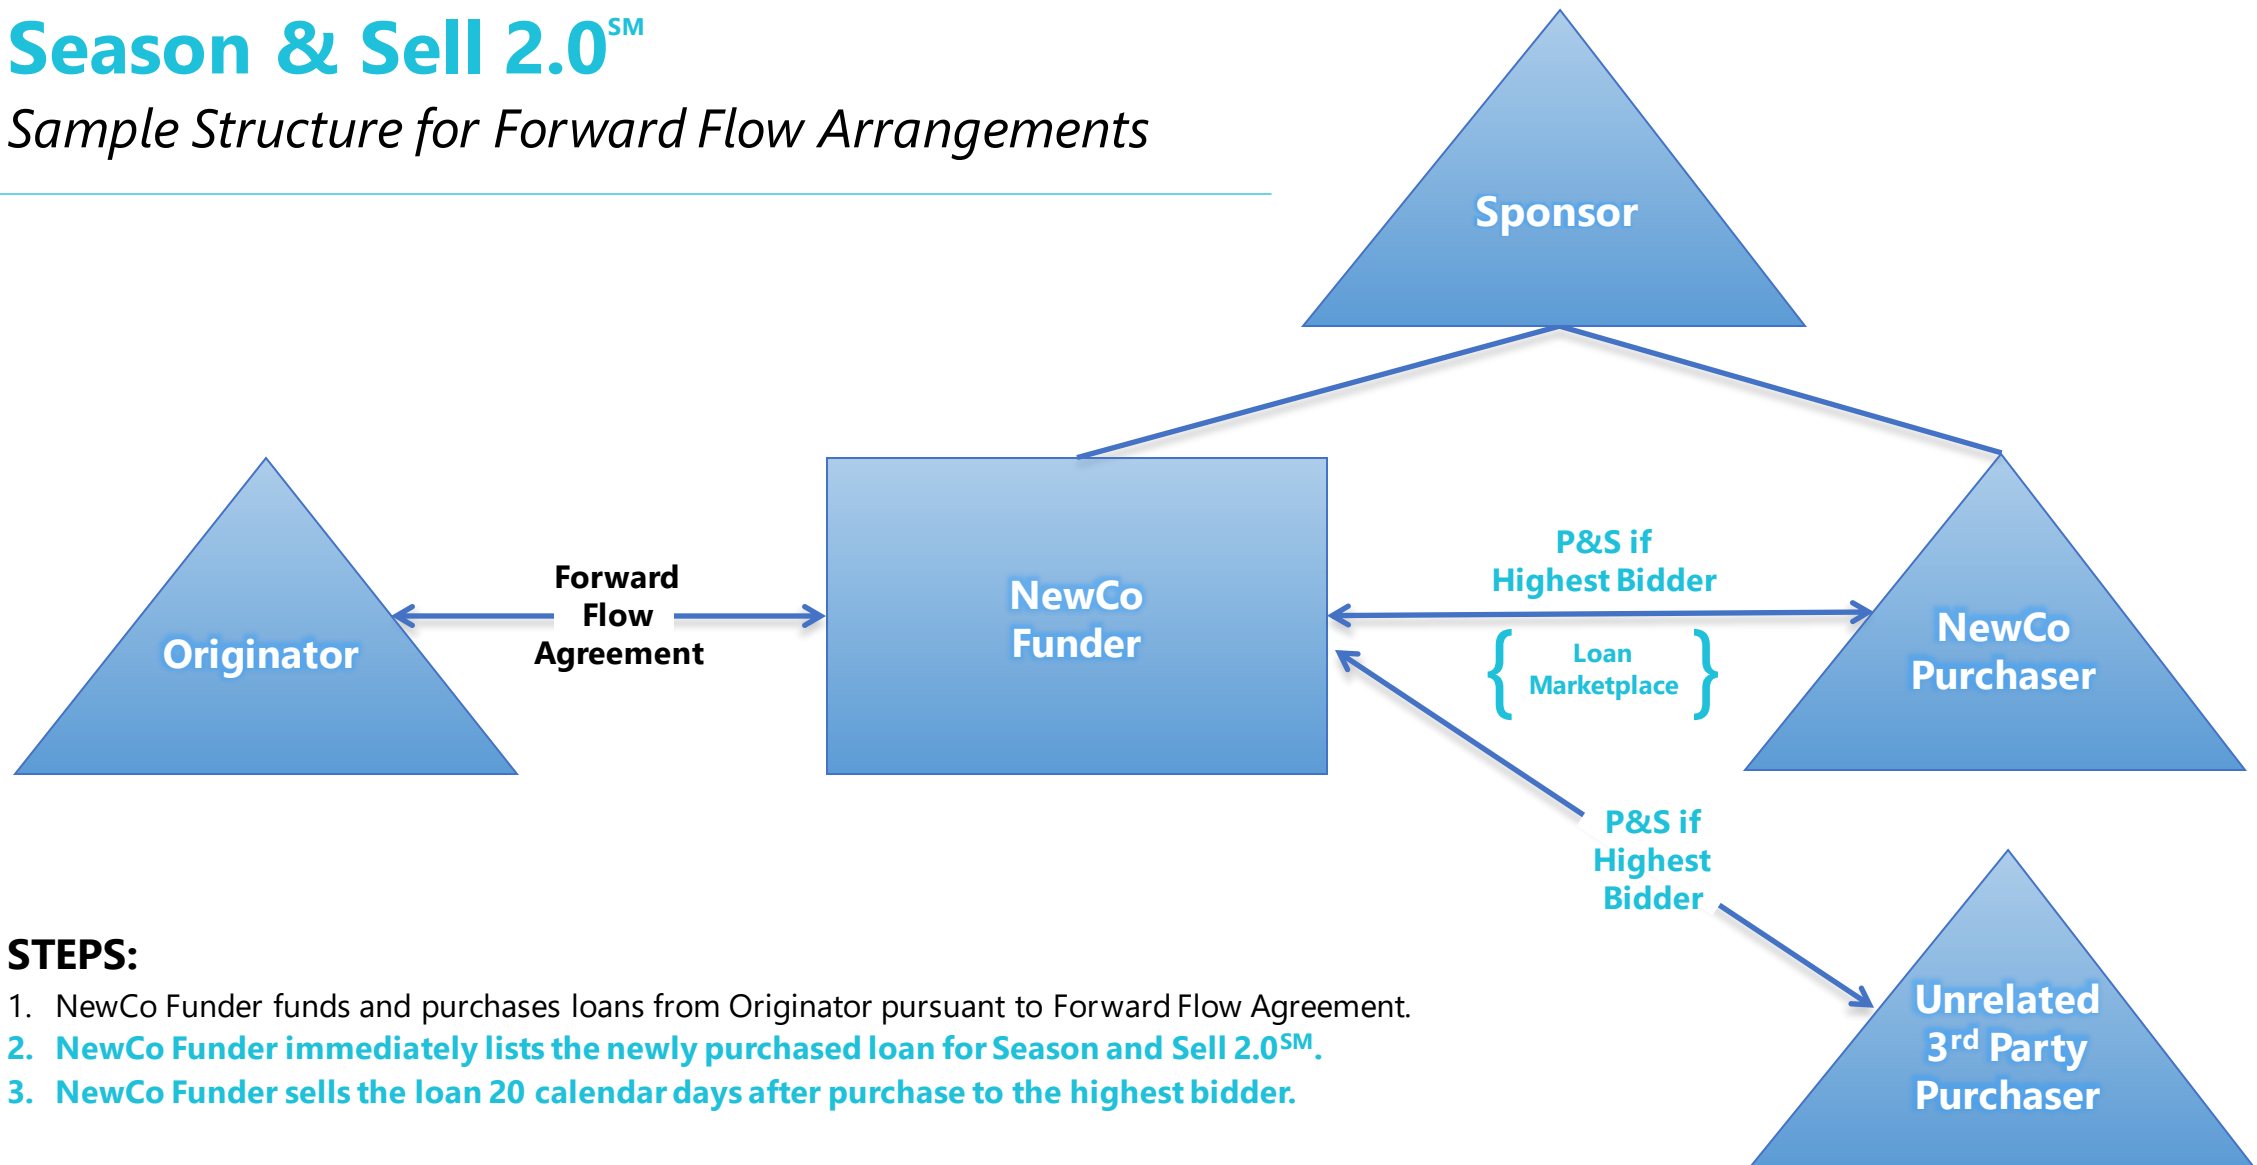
Season & Sell 2.0$^{SM}$

Sample Structure for Forward Flow Arrangements

Sponsor

Originator

Forward Flow Agreement

NewCo Funder

P&S if Highest Bidder

Loan Marketplace

NewCo Purchaser

P&S if Highest Bidder

Unrelated 3$^{rd}$ Party Purchaser

STEPS:

1. NewCo Funder funds and purchases loans from Originator pursuant to Forward Flow Agreement.

2. NewCo Funder immediately lists the newly purchased loan for Season and Sell 2.0$^{SM}$.

3. NewCo Funder sells the loan 20 calendar days after purchase to the highest bidder.